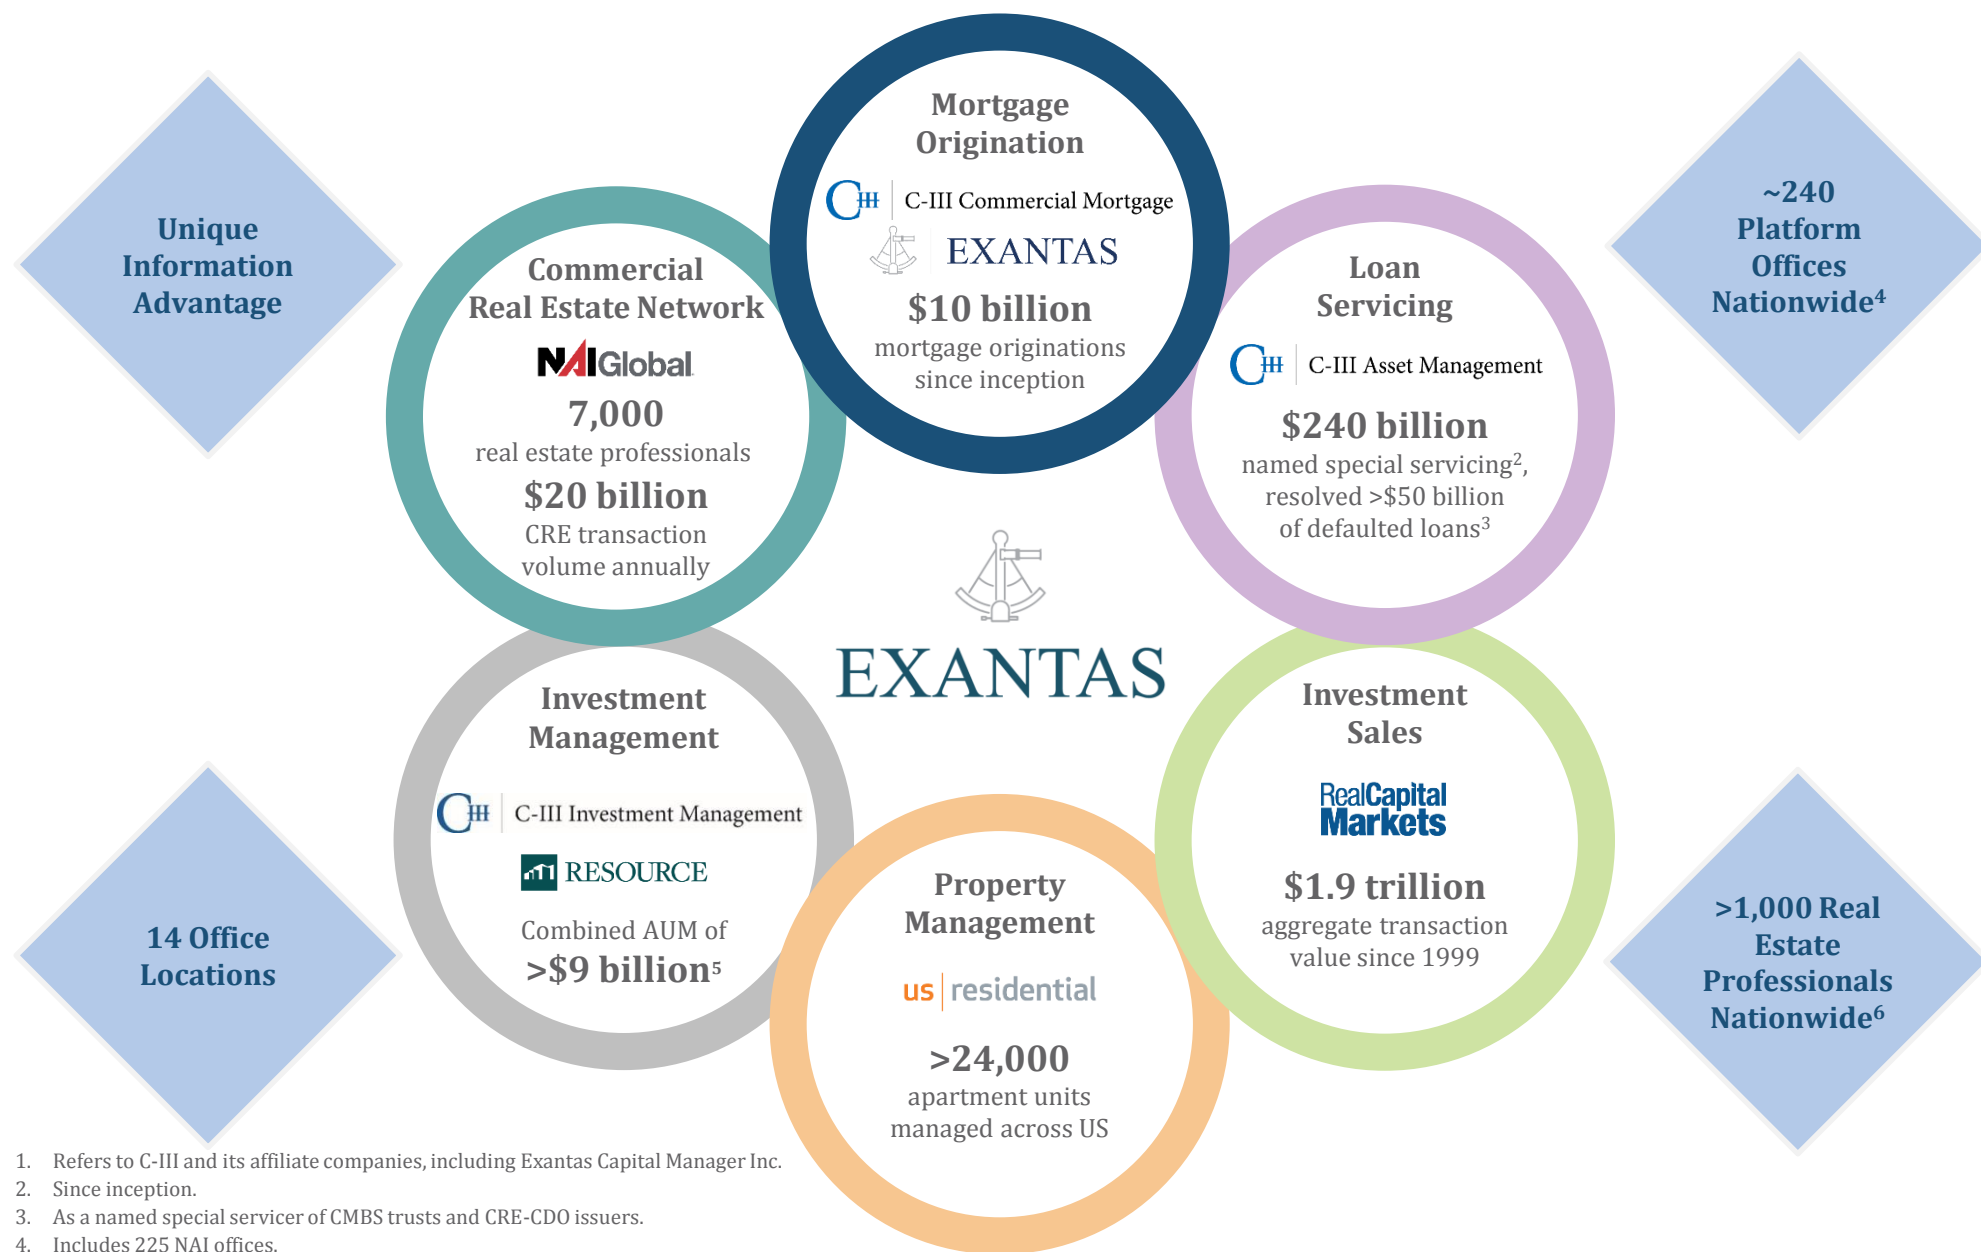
Unique Information Advantage

Mortgage Origination

C-III Commercial Mortgage

EXANTAS

$10 billion

mortgage originations since inception

~240 Platform Offices Nationwide$^{4}$

Commercial Real Estate Network

NAIGlobal

7,000

real estate professionals

$20 billion

CRE transaction volume annually

Loan Servicing

C-III Asset Management

$240 billion

named special servicing$^{2}$, resolved >$50 billion of defaulted loans$^{3}$

EXANTAS

Investment Management

C-III Investment Management

RESOURCE

Combined AUM of

>$9 billion$^{5}$

Investment Sales

RealCapital Markets

$1.9 trillion

aggregate transaction value since 1999

14 Office Locations

Property Management

us residential

>24,000

apartment units managed across US

>1,000 Real Estate Professionals Nationwide$^{6}$

1. Refers to C-III and its affiliate companies, including Exantas Capital Manager Inc.
2. Since inception.
3. As a named special servicer of CMBS trusts and CRE-CDO issuers.
4. Includes 225 NAI offices.